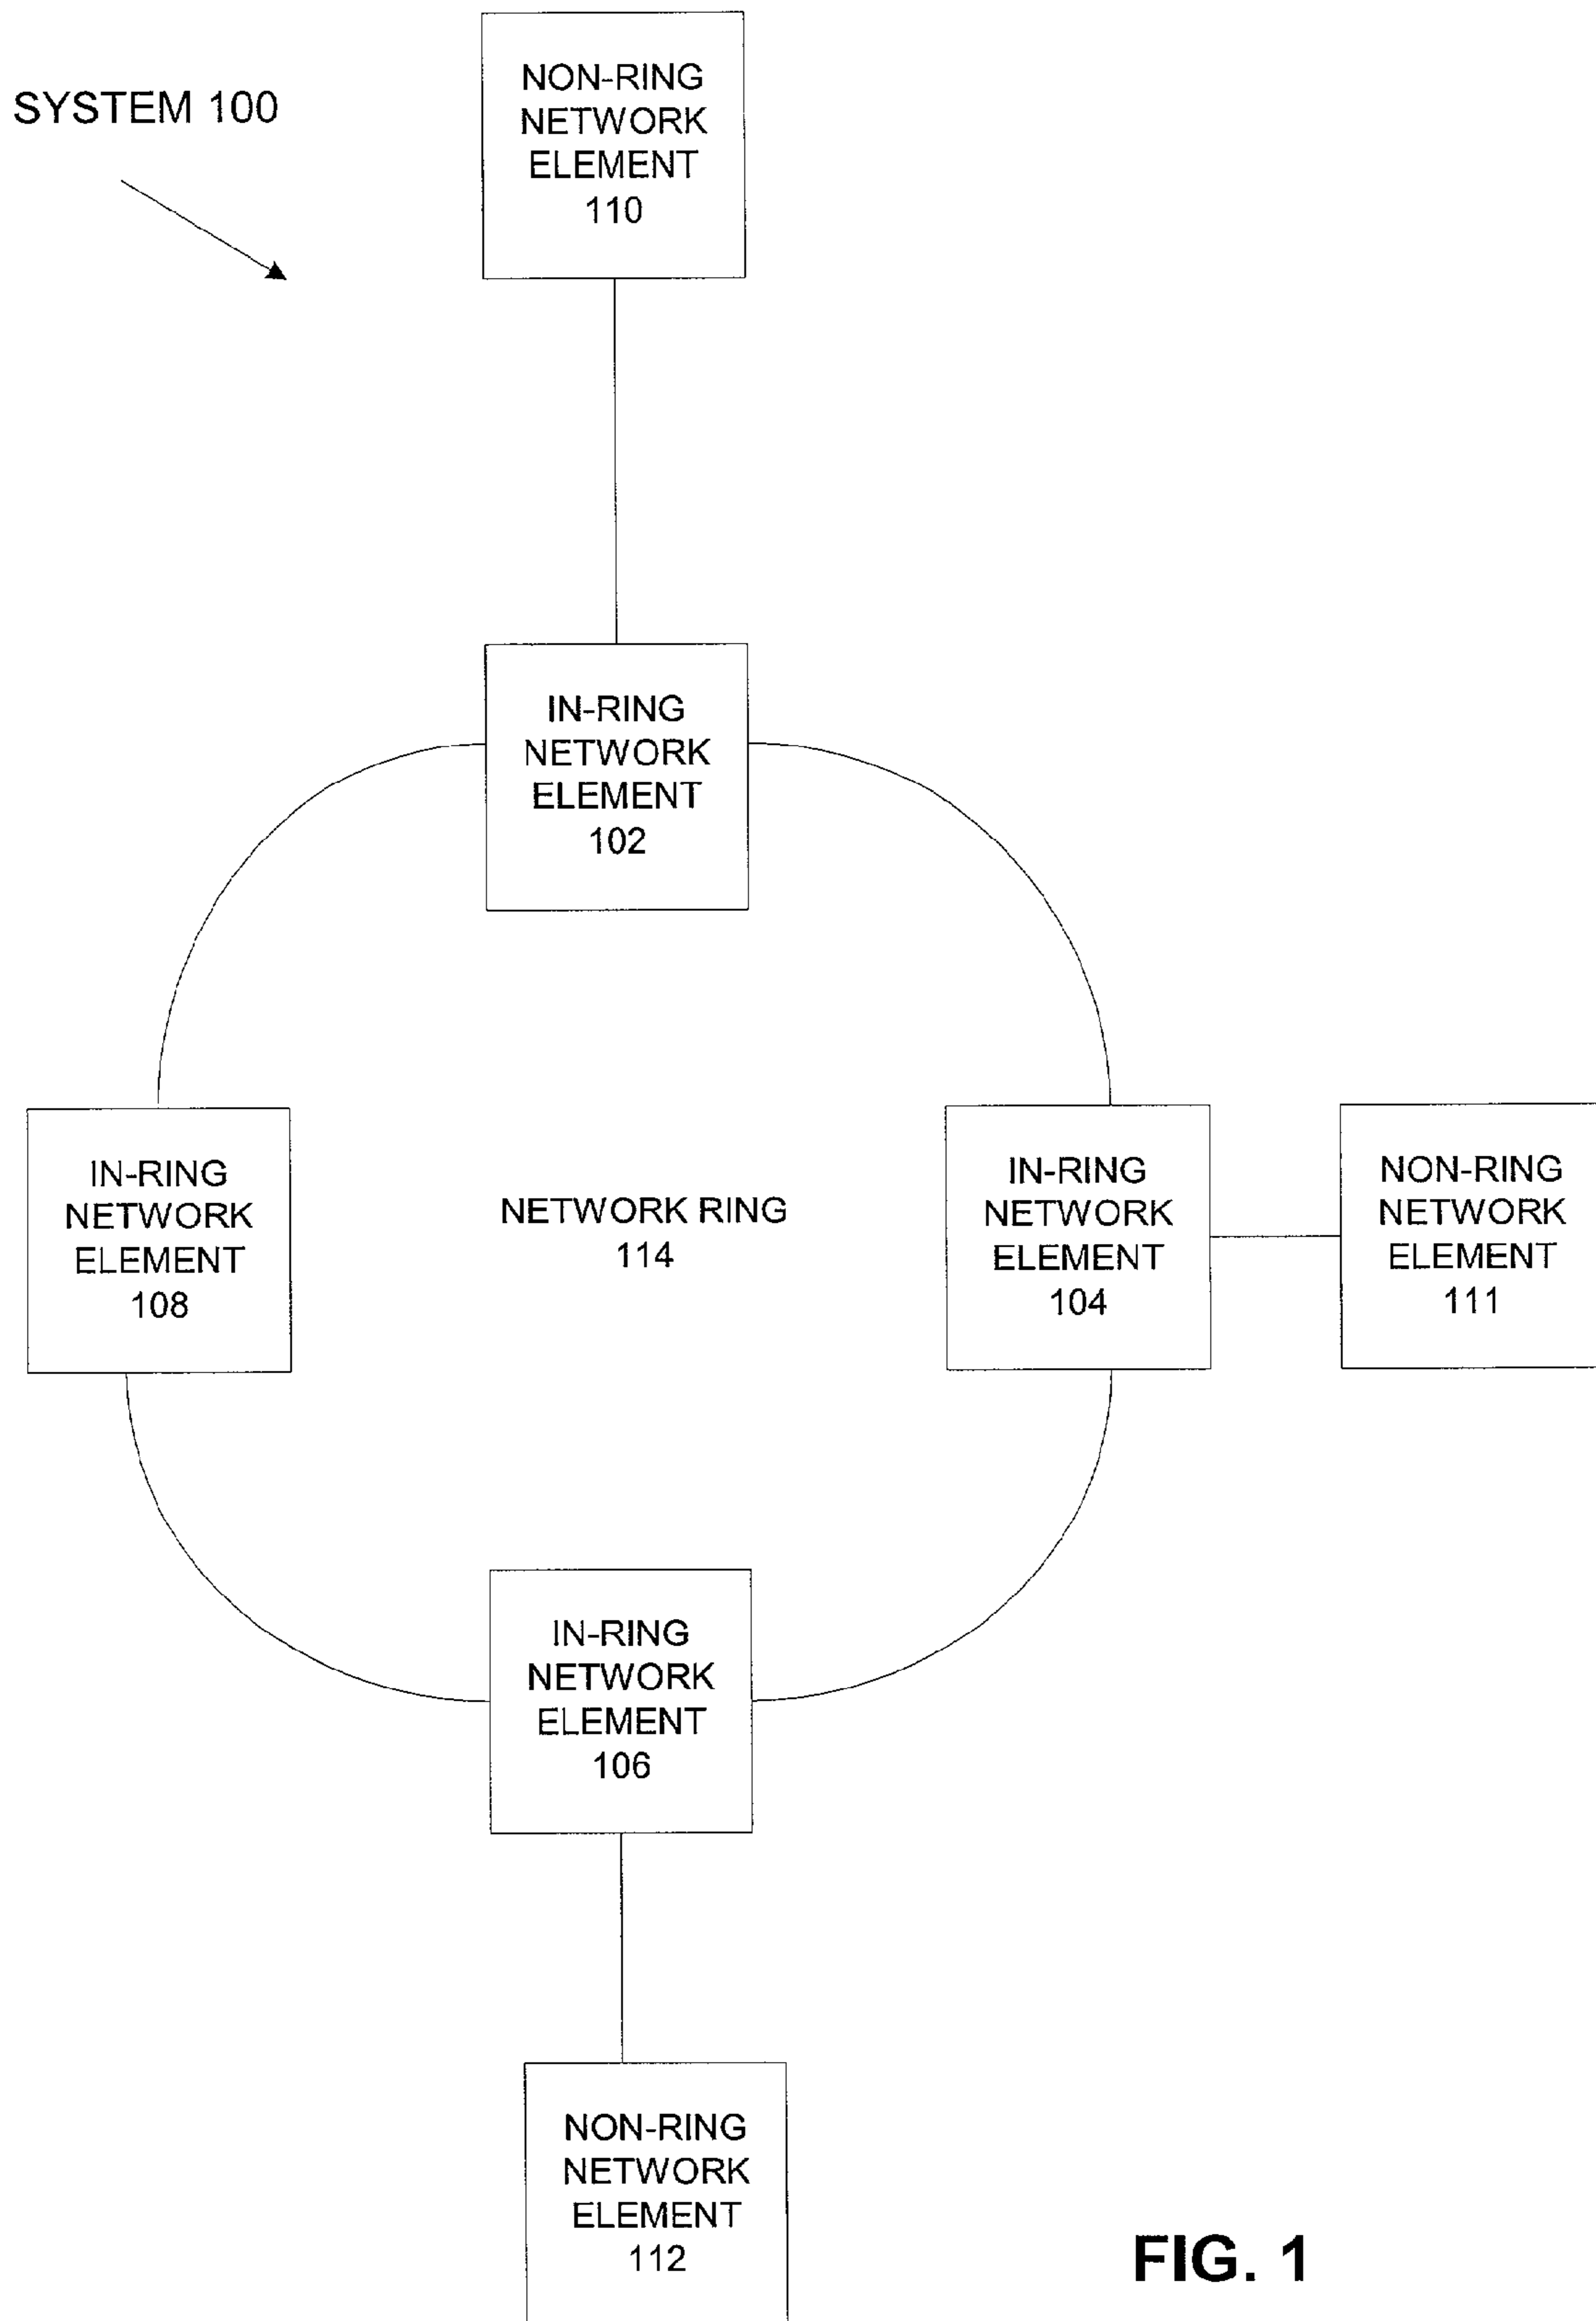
SYSTEM 100

NON-RING NETWORK ELEMENT 110

IN-RING NETWORK ELEMENT 102

IN-RING NETWORK ELEMENT 108

NETWORK RING 114

IN-RING NETWORK ELEMENT 104

NON-RING NETWORK ELEMENT 111

IN-RING NETWORK ELEMENT 106

NON-RING NETWORK ELEMENT 112

FIG. 1